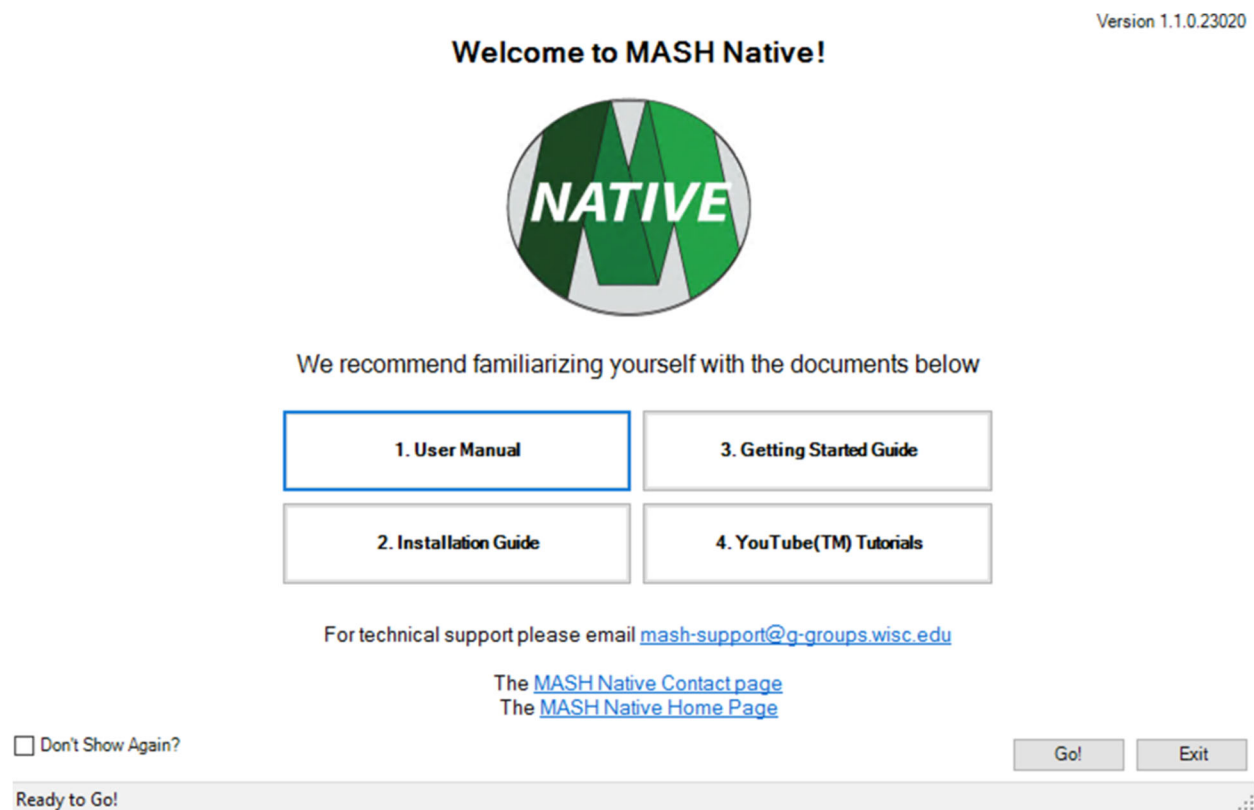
Version 1.1.0.23020

Welcome to MASH Native!

NATIVE

We recommend familiarizing yourself with the documents below

1. User Manual

3. Getting Started Guide

2. Installation Guide

4. YouTube(TM) Tutorials

For technical support please email mash-support@g-groups.wisc.edu

The MASH Native Contact page
The MASH Native Home Page

Don't Show Again?

Go!

Exit

Ready to Go!